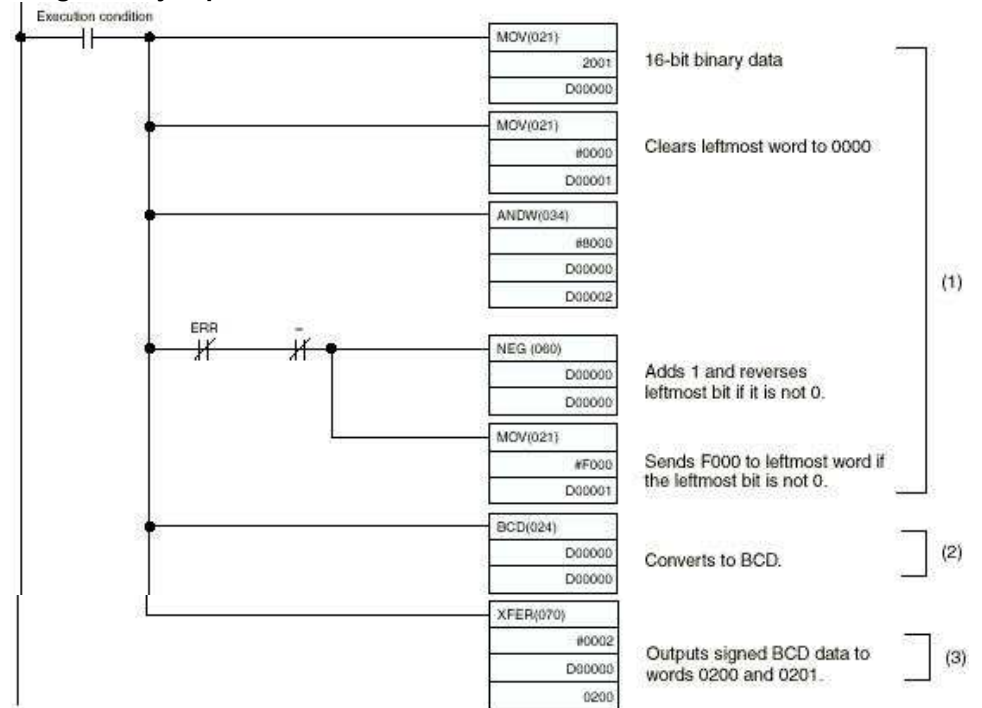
Execution condition

| MOV(021) |
|---|
| 2001 |
| D00000 |

16-bit binary data

| MOV(021) |
|---|
| #0000 |
| D00001 |

Clears leftmost word to 0000

| ANDW(034) |
|---|
| #8000 |
| D00000 |
| D00002 |

(1)

ERR

-

| NEG (060) |
|---|
| D00000 |
| D00000 |

Adds 1 and reverses leftmost bit if it is not 0.

| MOV(021) |
|---|
| #F000 |
| D00001 |

Sends F000 to leftmost word if the leftmost bit is not 0.

| BCD(024) |
|---|
| D00000 |
| D00000 |

Converts to BCD.

(2)

| XFER(070) |
|---|
| #0002 |
| D00000 |
| 0200 |

Outputs signed BCD data to words 0200 and 0201.

(3)